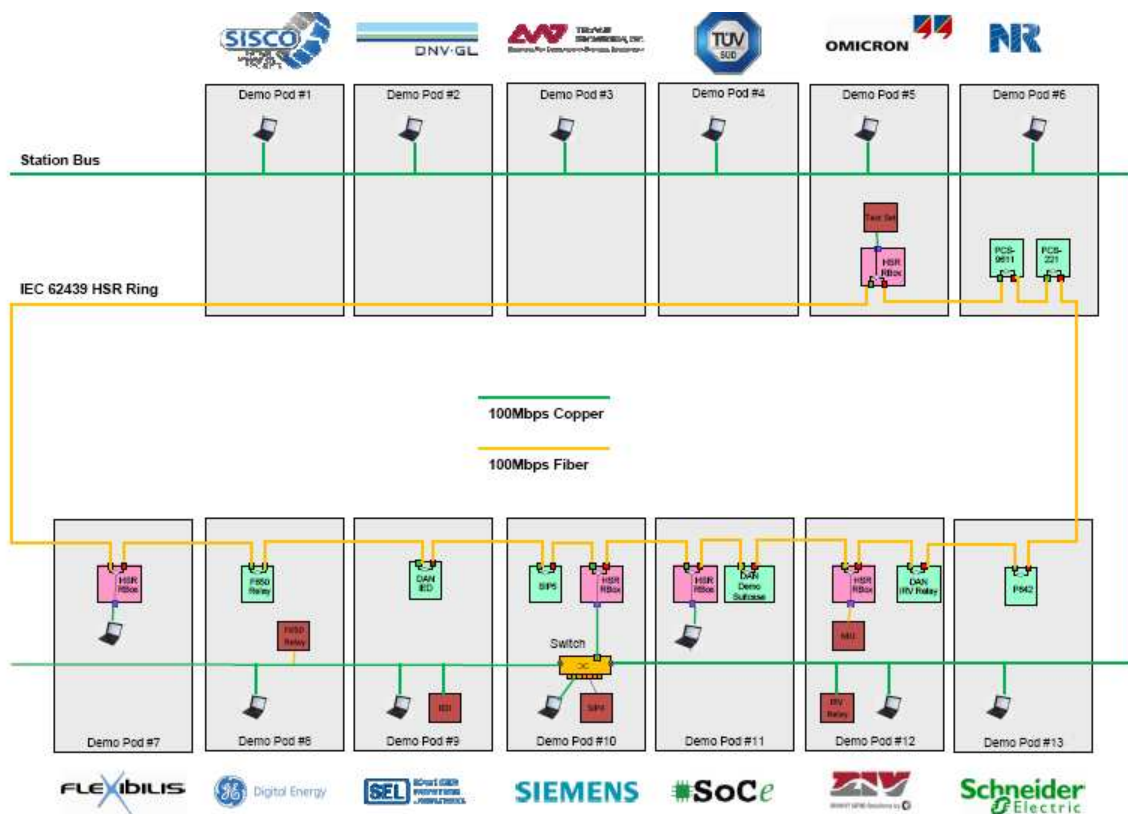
SISCO DNV·GL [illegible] TÜV SÜD OMICRON NR

Demo Pod #1
Demo Pod #2
Demo Pod #3
Demo Pod #4
Demo Pod #5
Demo Pod #6

Station Bus

Test Set
HSR RBox
PCS-9611
PCS-221

IEC 62439 HSR Ring

100Mbps Copper

100Mbps Fiber

HSR RBox
F650 Relay
F650 Relay
DAN IED
SIP5
HSR RBox
Switch
SIP4
IED
HSR RBox
DAN Demo Suitcase
HSR RBox
DAN IRV Relay
MU
IRV Relay
P642

Demo Pod #7
Demo Pod #8
Demo Pod #9
Demo Pod #10
Demo Pod #11
Demo Pod #12
Demo Pod #13

FLEXIBILIS GE Digital Energy SEL SCHWEITZER ENGINEERING LABORATORIES SIEMENS SoCe ZIV Schneider Electric